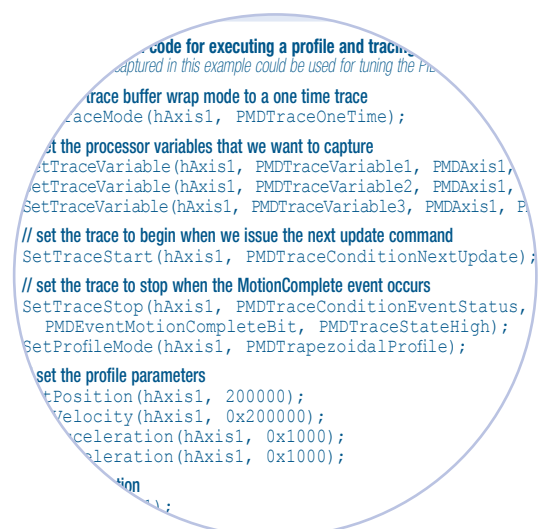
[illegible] code for executing a profile and tracing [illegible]
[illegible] captured in this example could be used for tuning the PI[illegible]

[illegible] trace buffer wrap mode to a one time trace
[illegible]TraceMode(hAxis1, PMDTraceOneTime);

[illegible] set the processor variables that we want to capture
SetTraceVariable(hAxis1, PMDTraceVariable1, PMDAxis1, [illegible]
SetTraceVariable(hAxis1, PMDTraceVariable2, PMDAxis1, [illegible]
SetTraceVariable(hAxis1, PMDTraceVariable3, PMDAxis1, P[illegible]

// set the trace to begin when we issue the next update command
SetTraceStart(hAxis1, PMDTraceConditionNextUpdate);

// set the trace to stop when the MotionComplete event occurs
SetTraceStop(hAxis1, PMDTraceConditionEventStatus,
PMDEventMotionCompleteBit, PMDTraceStateHigh);
SetProfileMode(hAxis1, PMDTrapezoidalProfile);

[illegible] set the profile parameters
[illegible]tPosition(hAxis1, 200000);
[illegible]Velocity(hAxis1, 0x200000);
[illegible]celeration(hAxis1, 0x1000);
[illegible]eleration(hAxis1, 0x1000);

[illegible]tion
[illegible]1);